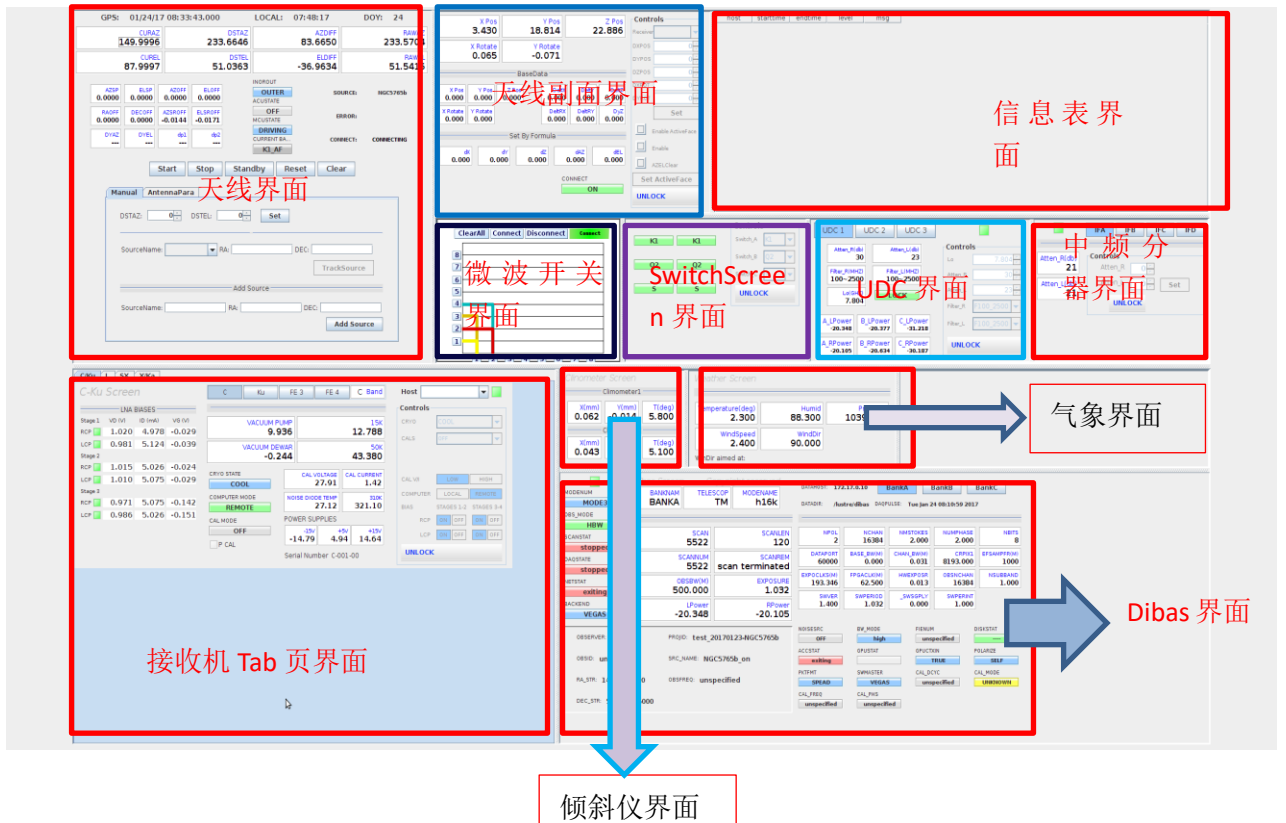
GPS: 01/24/17 08:33:43.000 LOCAL: 07:48:17 DOY: 24

CURAZ 149.9996
DSTAZ 233.6646
AZDIFF 83.6650
RAWAZ 233.5704
CUREL 87.9997
DSTEL 51.0363
ELDIFF -36.9634
RAWEL 51.5415

AZSP 0.0000
ELSP 0.0000
AZOFF 0.0000
ELOFF 0.0000
RAOFF 0.0000
DECOFF 0.0000
AZSROFF -0.0144
ELSROFF -0.0171
DYAZ ---
DYEL ---
dp1 ---
dp2 ---

INROUT OUTER
ACUSTATE OFF
MCUSTATE DRIVING
CURRENT BA K1_AF
SOURCE: NGC5765b
ERROR:
CONNECT: CONNECTING

Start Stop Standby Reset Clear

天线界面

Manual AntennaPara
DSTAZ: 0 DSTEL: 0 Set
SourceName: RA: DEC:
TrackSource
Add Source
SourceName: RA: DEC:
Add Source

X Pos 3.430
Y Pos 18.814
Z Pos 22.886
X Rotate 0.065
Y Rotate -0.071
Controls
BaseData
天线副面界面
X Pos 0.000
Y Pos 0.000
X Rotate 0.000
Y Rotate 0.000
DeltRX 0.000
DeltRY 0.000
DeltZ 0.000
Set
Set By Formula
dX 0.000
dY 0.000
dZ 0.000
dAZ 0.000
dEL 0.000
Enable ActiveFace
Enable
AZEL Clear
CONNECT ON
Set ActiveFace
UNLOCK

host startsime endtime level msg

信息表界面

ClearAll Connect Disconnect Connect
微波开关界面
8 7 6 5 4 3 2 1

K1 K1 Q2 Q2 S S
SwitchScreen 界面
UNLOCK

UDC 1 UDC 2 UDC 3
Atten_R(db) 30
Atten_L(db) 23
Filter_R(MHZ) 100~2500
Filter_L(MHZ) 100~2500
Lo(GHz) 7.804
Controls
UDC 界面
A_LPower -20.348
B_LPower -20.377
C_LPower -31.218
A_RPower -20.105
B_RPower -20.634
C_RPower -36.187
UNLOCK

IFA IFB IFC IFD
Atten_R(db) 21
Atten_L
Controls
中频分器界面
Set
UNLOCK

C-Ku Screen
C Ku FE 3 FE 4 C Band Host
LNA BIASES
Stage 1 VD (V) ID (mA) VG (V)
RCP 1.020 4.978 -0.029
LCP 0.981 5.124 -0.039
Stage 2
RCP 1.015 5.026 -0.024
LCP 1.010 5.075 -0.029
Stage 3
RCP 0.971 5.075 -0.142
LCP 0.986 5.026 -0.151
VACUUM PUMP 9.936
15K 12.788
VACUUM DEWAR -0.244
50K 43.380
CRYO STATE COOL
CAL VOLTAGE 27.91
CAL CURRENT 1.42
COMPUTER MODE REMOTE
NOISE DIODE TEMP 27.12
310K 321.10
CAL MODE OFF
P CAL
POWER SUPPLIES -15V -14.79 +5V 4.94 +15V 14.64
Serial Number C-001-00
Controls
CRYO COOL
CALS
COMPUTER LOCAL REMOTE
UNLOCK

接收机 Tab 页界面

Clinometer Screen
Clinometer1
X(mm) 0.062
Y(mm) 0.014
T(deg) 5.800
X(mm) 0.043
T(deg) 5.100

Weather Screen
Temperature(deg) 2.300
Humid 88.300
P 1039
WindSpeed 2.400
WindDir 90.000
WindDir aimed at:

气象界面

MODENUM MODE X
BANKNAM BANKA
TELESCOP TM
MODENAME h16k
DATAHOST 172.17.0.10
BankA BankB BankC
DATADIR /lustre/dibas
DATEDIR Tue Jan 24 08:10:59 2017
DBS_MODE HBW
SCANSTAT stopped
DAQSTATE stopped
NETSTAT exiting
BACKEND VEGAS
SCAN 5522
SCANLEN 120
SCANNUM 5522
SCANREM scan terminated
OBSBW(M) 500.000
EXPOSURE 1.032
LPower -20.348
RPower -20.105
NPOL 2
NCHAN 16384
NMSTOKES 2.000
NUMPHASE 2.000
NBITS 8
DATAPORT 60000
BASE_BW(M) 0.000
CHAN_BW(M) 0.031
CRPIX1 8193.000
EFSAMPFR(M) 1000
EXPOCLKS(M) 193.346
FPGACLK(M) 62.500
HWEXPOSR 0.013
OBSNCHAN 16384
NSUBBAND 1.000
SWVER 1.400
SWPERIOD 1.032
_SWSGPLY 0.000
SWPERINT 1.000
Dibas 界面
OBSERVER
PROJID: test_20170123-NGC5765b
OBSID
SRC_NAME: NGC5765b_on
RA_STR
OBSFREQ: unspecified
DEC_STR
NOISESRC OFF
BW_MODE high
FILENUM unspecified
DISKSTAT
ACCSTAT exiting
GPUSTAT
GPUCTXIN TRUE
POLARIZE SELF
PKTFMT SPEAD
SWMASTER VEGAS
CAL_DCYC unspecified
CAL_MODE UNKNOWN
CAL_FREQ unspecified
CAL_PHS unspecified

倾斜仪界面